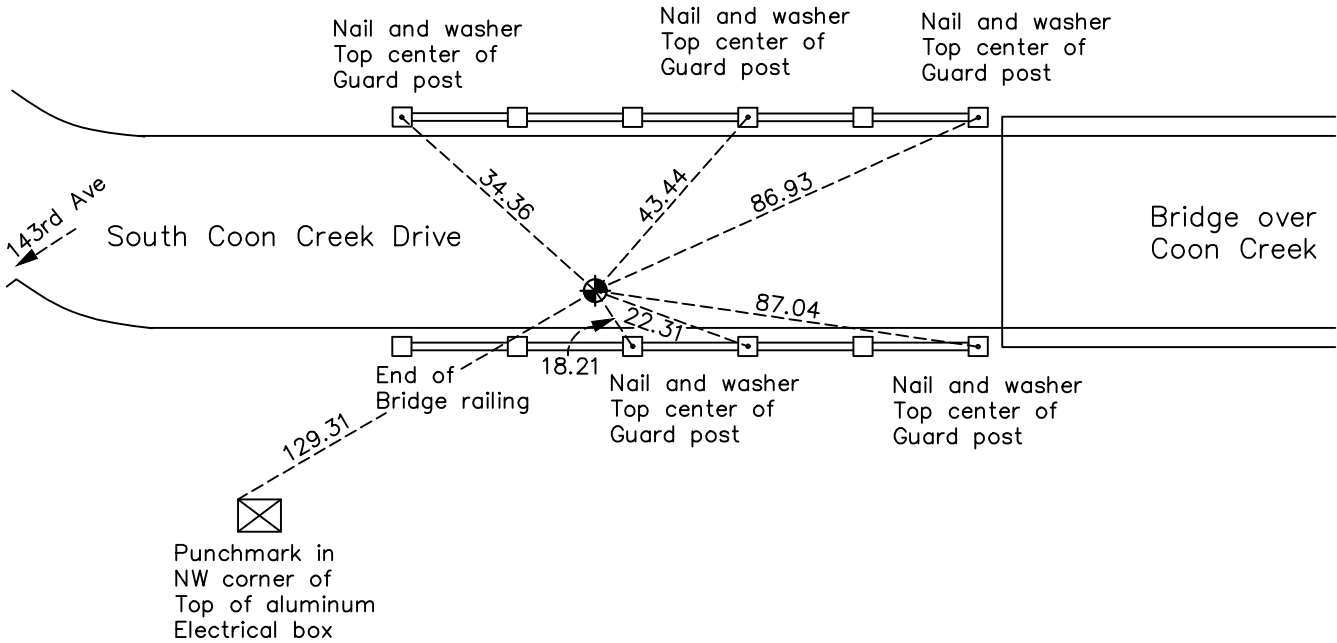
Nail and washer
Top center of
Guard post

Nail and washer
Top center of
Guard post

Nail and washer
Top center of
Guard post

143rd Ave

South Coon Creek Drive

34.36

43.44

86.93

Bridge over
Coon Creek

87.04

22.31

18.21

End of
Bridge railing

Nail and washer
Top center of
Guard post

Nail and washer
Top center of
Guard post

129.31

Punchmark in
NW corner of
Top of aluminum
Electrical box